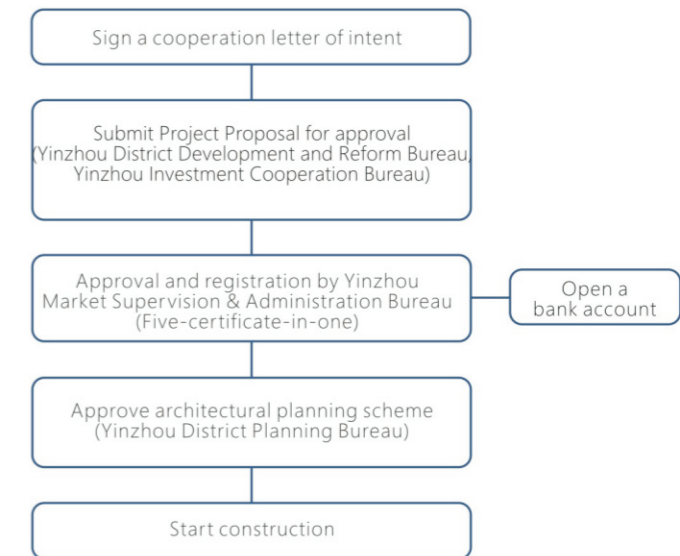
Sign a cooperation letter of intent

Submit Project Proposal for approval (Yinzhou District Development and Reform Bureau, Yinzhou Investment Cooperation Bureau)

Approval and registration by Yinzhou Market Supervision & Administration Bureau (Five-certificate-in-one)

Open a bank account

Approve architectural planning scheme (Yinzhou District Planning Bureau)

Start construction